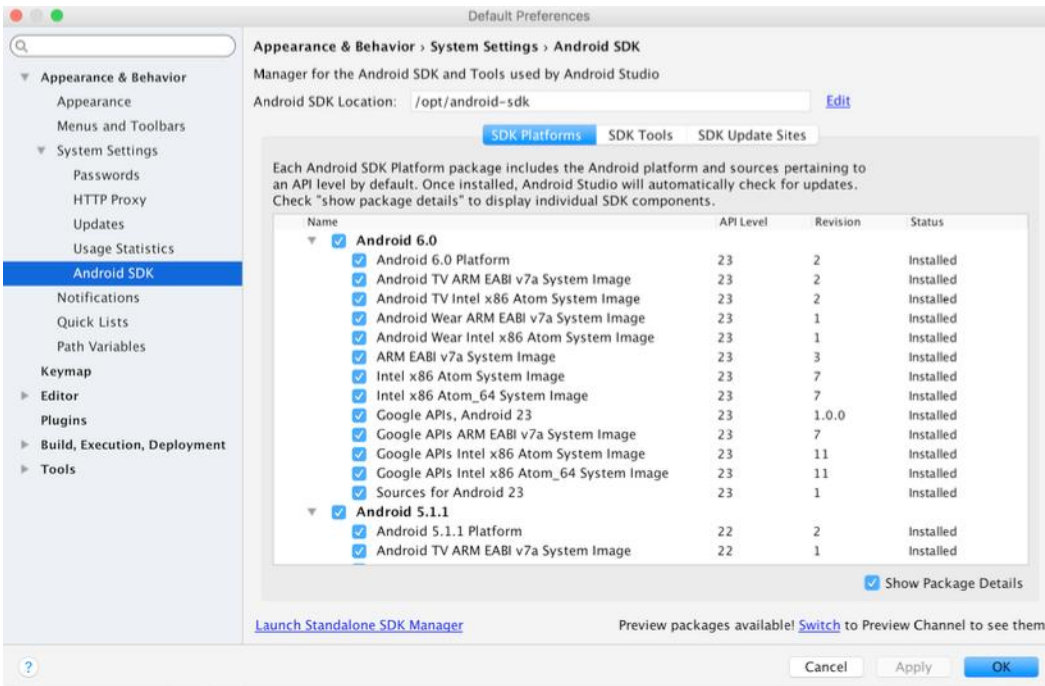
Default Preferences

Appearance & Behavior
Appearance
Menus and Toolbars
System Settings
Passwords
HTTP Proxy
Updates
Usage Statistics
Android SDK
Notifications
Quick Lists
Path Variables
Keymap
Editor
Plugins
Build, Execution, Deployment
Tools

Appearance & Behavior › System Settings › Android SDK

Manager for the Android SDK and Tools used by Android Studio

Android SDK Location: /opt/android-sdk Edit

SDK Platforms SDK Tools SDK Update Sites

Each Android SDK Platform package includes the Android platform and sources pertaining to an API level by default. Once installed, Android Studio will automatically check for updates. Check "show package details" to display individual SDK components.

| Name | API Level | Revision | Status |
|---|---|---|---|
| Android 6.0 | | | |
| Android 6.0 Platform | 23 | 2 | Installed |
| Android TV ARM EABI v7a System Image | 23 | 2 | Installed |
| Android TV Intel x86 Atom System Image | 23 | 2 | Installed |
| Android Wear ARM EABI v7a System Image | 23 | 1 | Installed |
| Android Wear Intel x86 Atom System Image | 23 | 1 | Installed |
| ARM EABI v7a System Image | 23 | 3 | Installed |
| Intel x86 Atom System Image | 23 | 7 | Installed |
| Intel x86 Atom_64 System Image | 23 | 7 | Installed |
| Google APIs, Android 23 | 23 | 1.0.0 | Installed |
| Google APIs ARM EABI v7a System Image | 23 | 7 | Installed |
| Google APIs Intel x86 Atom System Image | 23 | 11 | Installed |
| Google APIs Intel x86 Atom_64 System Image | 23 | 11 | Installed |
| Sources for Android 23 | 23 | 1 | Installed |
| Android 5.1.1 | | | |
| Android 5.1.1 Platform | 22 | 2 | Installed |
| Android TV ARM EABI v7a System Image | 22 | 1 | Installed |

Show Package Details

Launch Standalone SDK Manager

Preview packages available! Switch to Preview Channel to see them

?

Cancel Apply OK